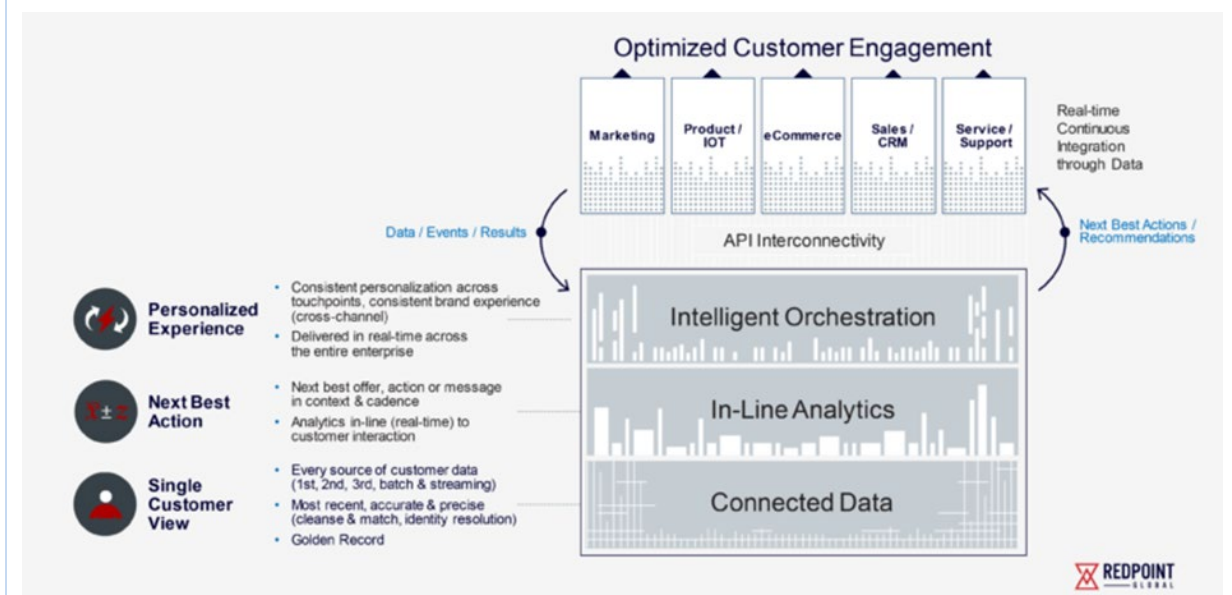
Optimized Customer Engagement

Marketing

Product / IOT

eCommerce

Sales / CRM

Service / Support

Real-time Continuous Integration through Data

Data / Events / Results

API Interconnectivity

Next Best Actions / Recommendations

Personalized Experience

- Consistent personalization across touchpoints, consistent brand experience (cross-channel)
- Delivered in real-time across the entire enterprise

Intelligent Orchestration

Next Best Action

- Next best offer, action or message in context & cadence
- Analytics in-line (real-time) to customer interaction

In-Line Analytics

Single Customer View

- Every source of customer data (1st, 2nd, 3rd, batch & streaming)
- Most recent, accurate & precise (cleanse & match, identity resolution)
- Golden Record

Connected Data

REDPOINT GLOBAL